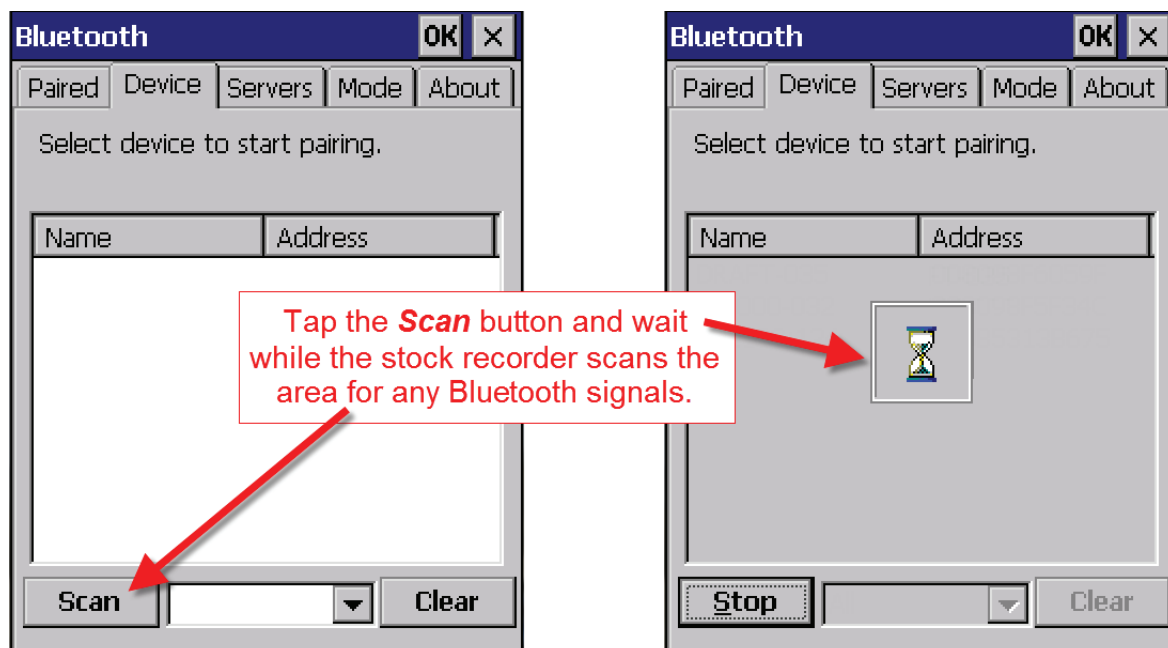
Bluetooth OK ×

Paired | Device | Servers | Mode | About

Select device to start pairing.

| Name | Address |
|---|---|

Scan Clear

Tap the ***Scan*** button and wait while the stock recorder scans the area for any Bluetooth signals.

Bluetooth OK ×

Paired | Device | Servers | Mode | About

Select device to start pairing.

| Name | Address |
|---|---|

Stop Clear